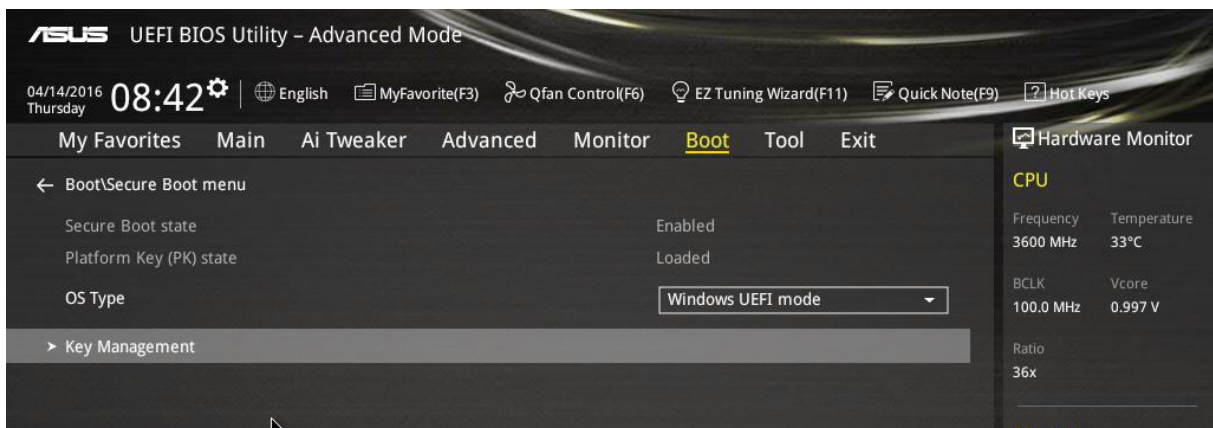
ASUS UEFI BIOS Utility – Advanced Mode

04/14/2016 Thursday 08:42 | English MyFavorite(F3) Qfan Control(F6) EZ Tuning Wizard(F11) Quick Note(F9) ? Hot Keys

My Favorites Main Ai Tweaker Advanced Monitor Boot Tool Exit

Hardware Monitor

← Boot\Secure Boot menu

Secure Boot state Enabled

Platform Key (PK) state Loaded

OS Type Windows UEFI mode

➤ Key Management

CPU

| Frequency | Temperature |
|---|---|
| 3600 MHz | 33°C |
| BCLK | Vcore |
| 100.0 MHz | 0.997 V |
| Ratio | |
| 36x | |